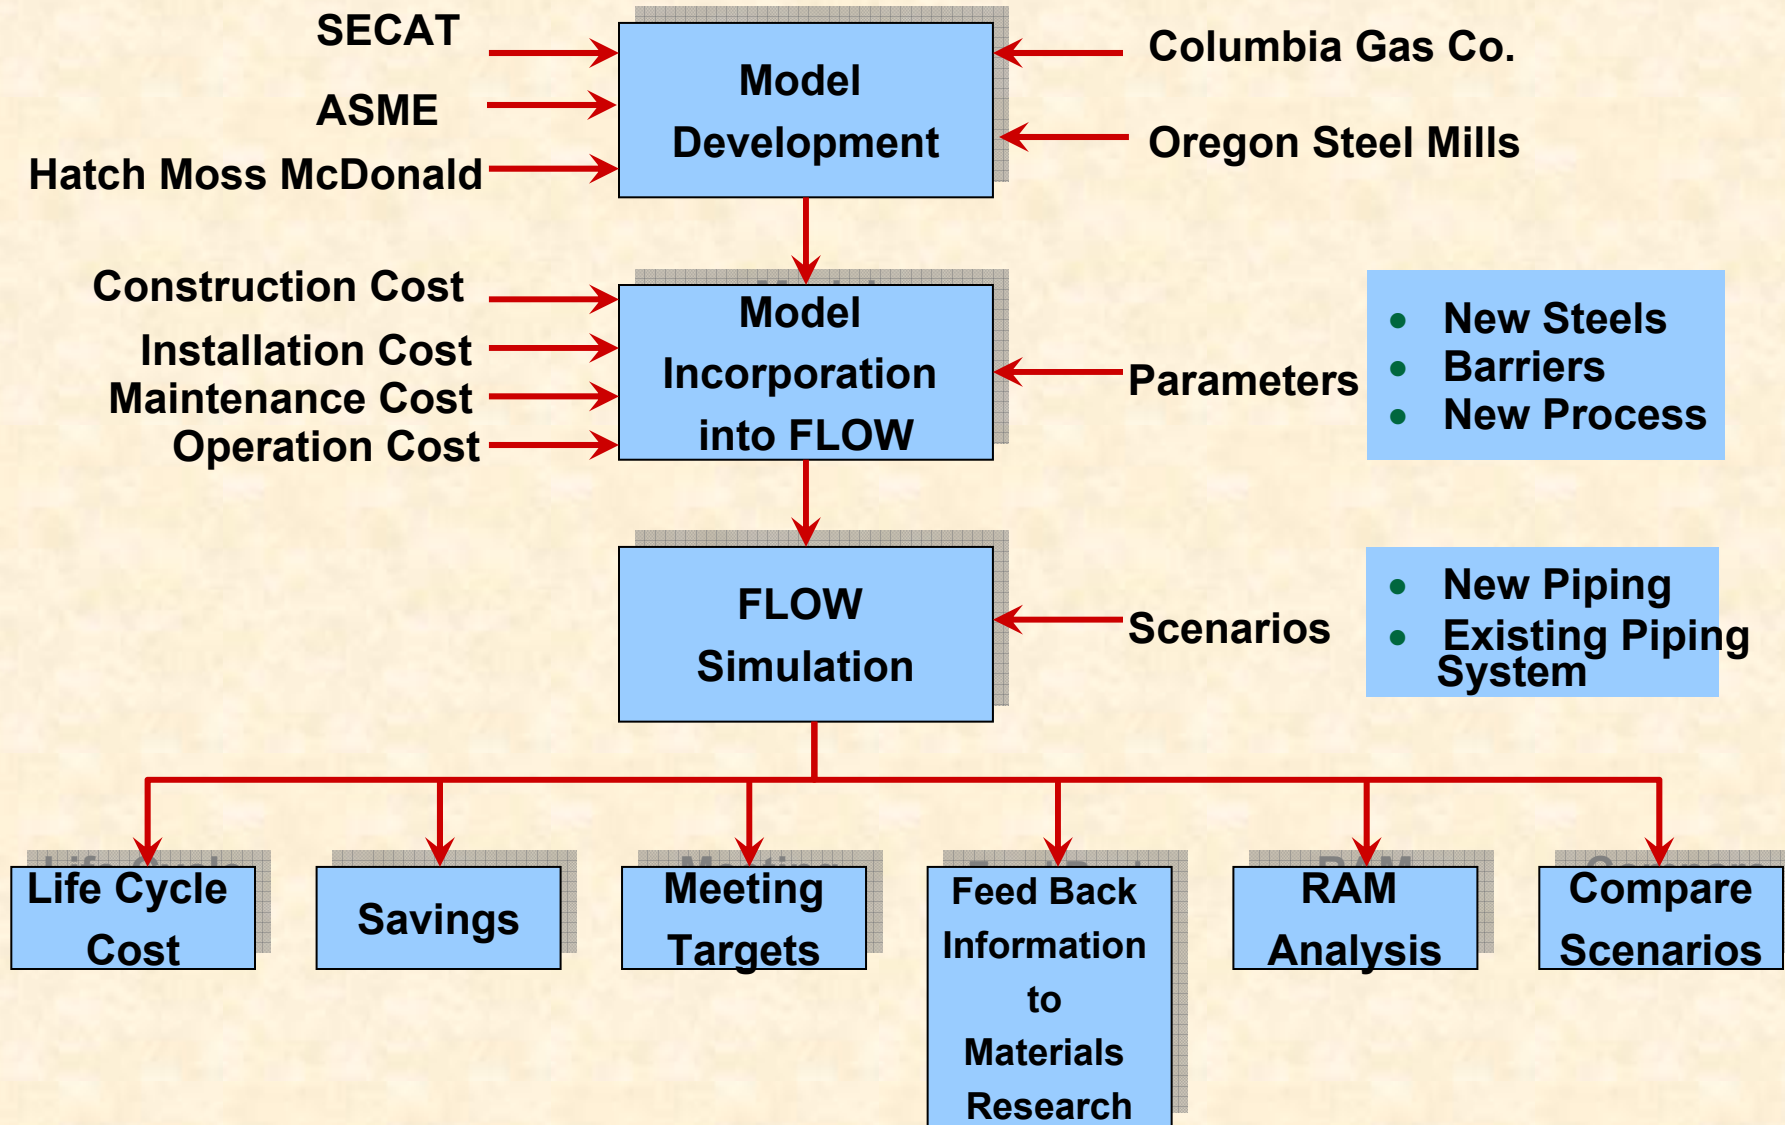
SECAT

ASME

Hatch Moss McDonald

Model Development

Columbia Gas Co.

Oregon Steel Mills

Construction Cost

Installation Cost

Maintenance Cost

Operation Cost

Model Incorporation into FLOW

Parameters

- New Steels
- Barriers
- New Process

FLOW Simulation

Scenarios

- New Piping
- Existing Piping System

Life Cycle Cost

Savings

Meeting Targets

Feed Back Information to Materials Research

RAM Analysis

Compare Scenarios